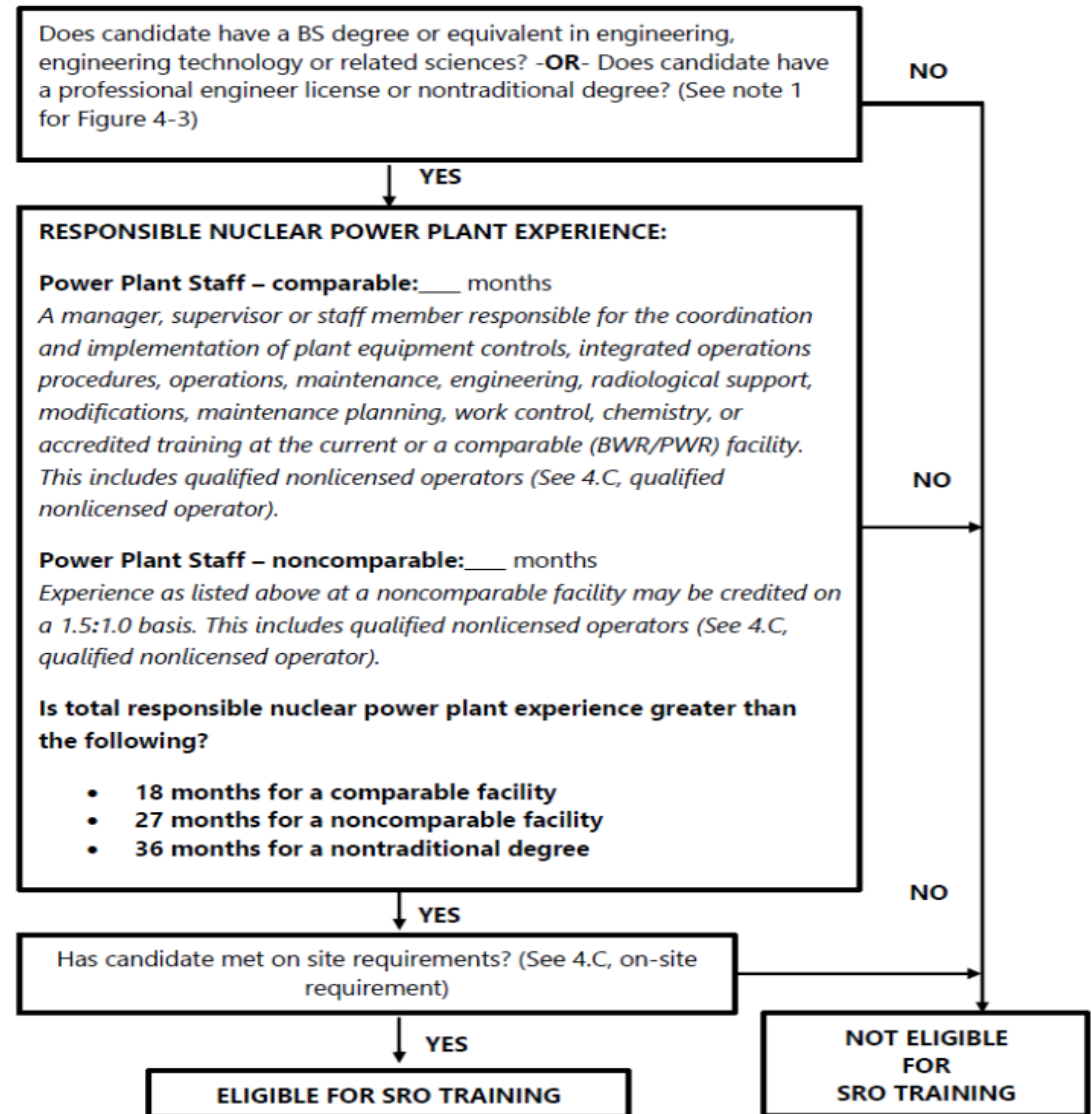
Does candidate have a BS degree or equivalent in engineering, engineering technology or related sciences? -**OR**- Does candidate have a professional engineer license or nontraditional degree? (See note 1 for Figure 4-3)

NO

YES

RESPONSIBLE NUCLEAR POWER PLANT EXPERIENCE:

Power Plant Staff – comparable:____ months
A manager, supervisor or staff member responsible for the coordination and implementation of plant equipment controls, integrated operations procedures, operations, maintenance, engineering, radiological support, modifications, maintenance planning, work control, chemistry, or accredited training at the current or a comparable (BWR/PWR) facility. This includes qualified nonlicensed operators (See 4.C, qualified nonlicensed operator).

Power Plant Staff – noncomparable:____ months
Experience as listed above at a noncomparable facility may be credited on a 1.5:1.0 basis. This includes qualified nonlicensed operators (See 4.C, qualified nonlicensed operator).

Is total responsible nuclear power plant experience greater than the following?

• 18 months for a comparable facility
• 27 months for a noncomparable facility
• 36 months for a nontraditional degree

NO

YES

NO

Has candidate met on site requirements? (See 4.C, on-site requirement)

YES

ELIGIBLE FOR SRO TRAINING

NOT ELIGIBLE FOR SRO TRAINING